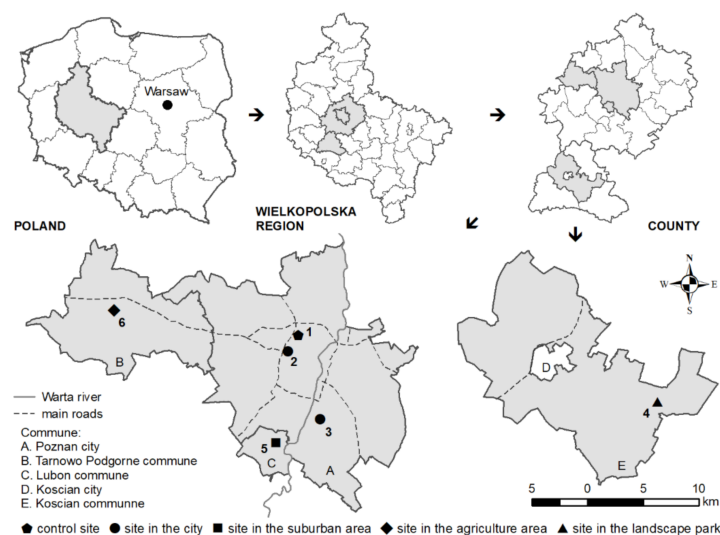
Warsaw

POLAND

WIELKOPOLSKA REGION

COUNTY

N
W E
S

6
B

1
2
3
5
C
A

Warta river
main roads

Commune:
A. Poznan city
B. Tarnowo Podgorne commune
C. Lubon commune
D. Koscian city
E. Koscian communne

D
4
E

5 0 5 10 km

control site ● site in the city ■ site in the suburban area ◆ site in the agriculture area ▲ site in the landscape park